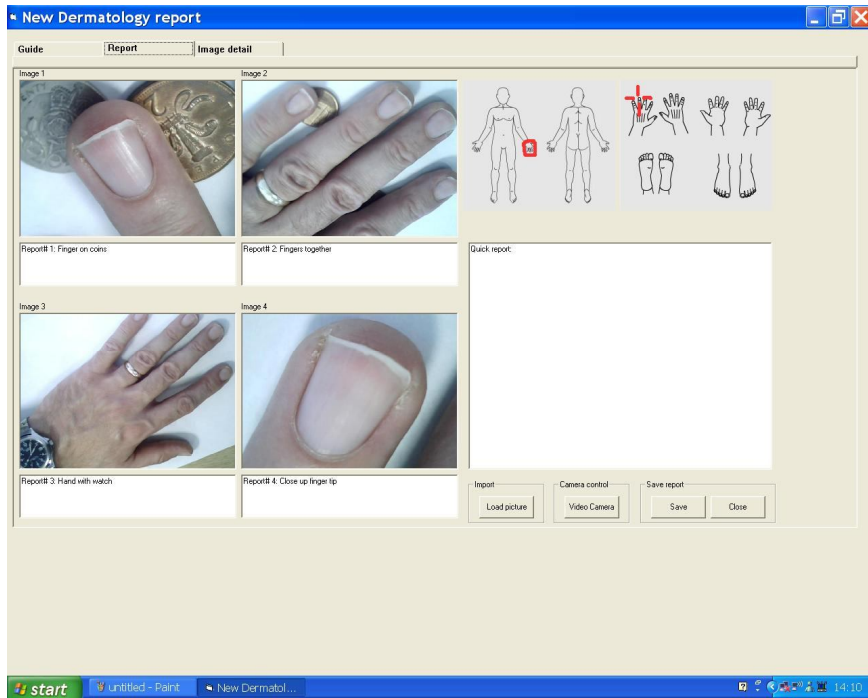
New Dermatology report

Guide
Report
Image detail

Image 1
Image 2

Report# 1: Finger on coins
Report# 2: Fingers together
Quick report:

Image 3
Image 4

Report# 3: Hand with watch
Report# 4: Close up finger tip

Import
Load picture
Camera control
Video Camera
Save report
Save
Close

start
untitled - Paint
New Dermatol...
14:10